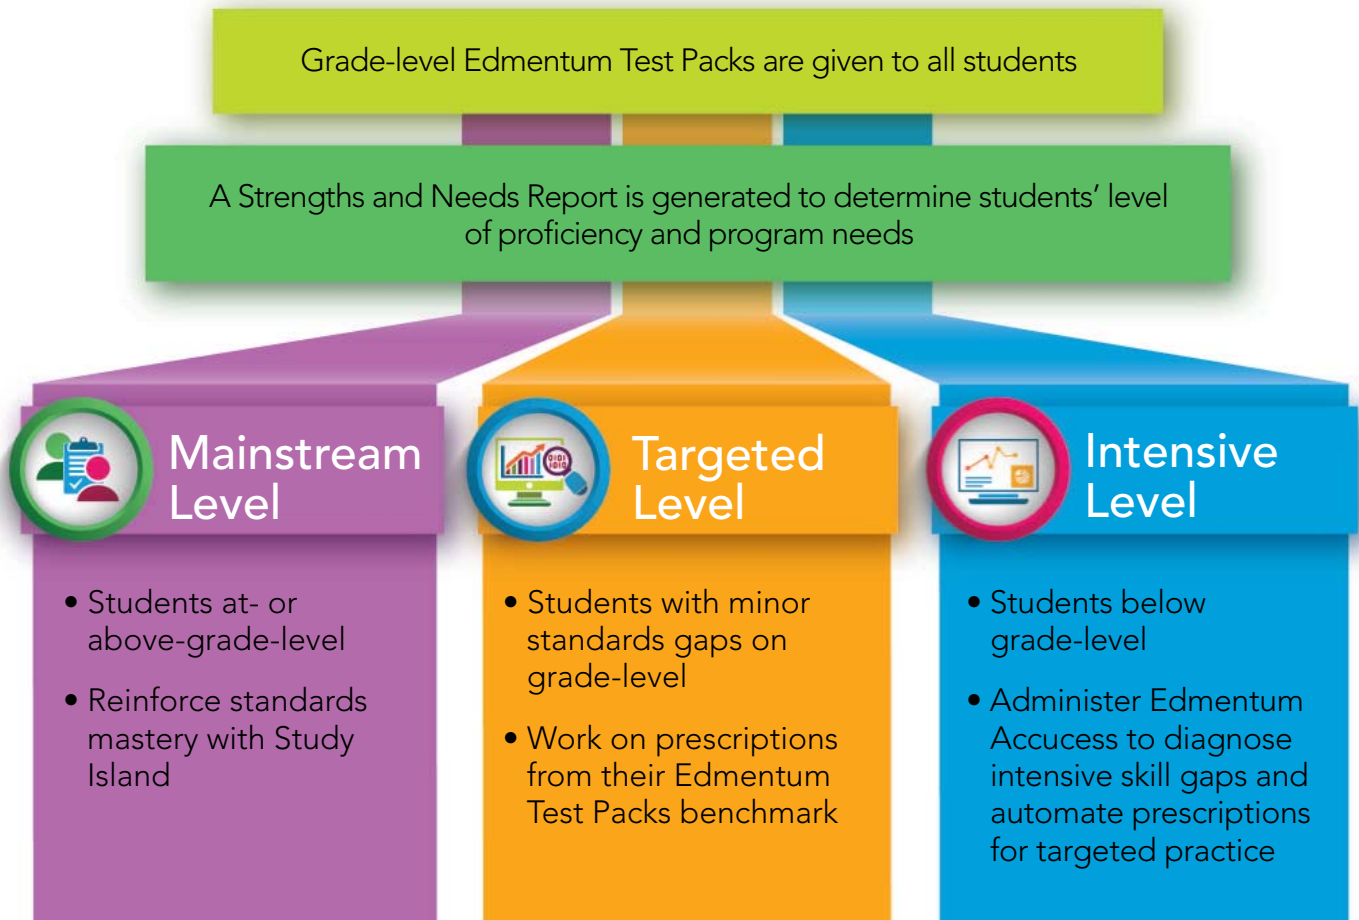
Grade-level Edmentum Test Packs are given to all students

A Strengths and Needs Report is generated to determine students' level of proficiency and program needs

Mainstream Level

• Students at- or above-grade-level

• Reinforce standards mastery with Study Island

Targeted Level

• Students with minor standards gaps on grade-level

• Work on prescriptions from their Edmentum Test Packs benchmark

Intensive Level

• Students below grade-level

• Administer Edmentum Accucess to diagnose intensive skill gaps and automate prescriptions for targeted practice